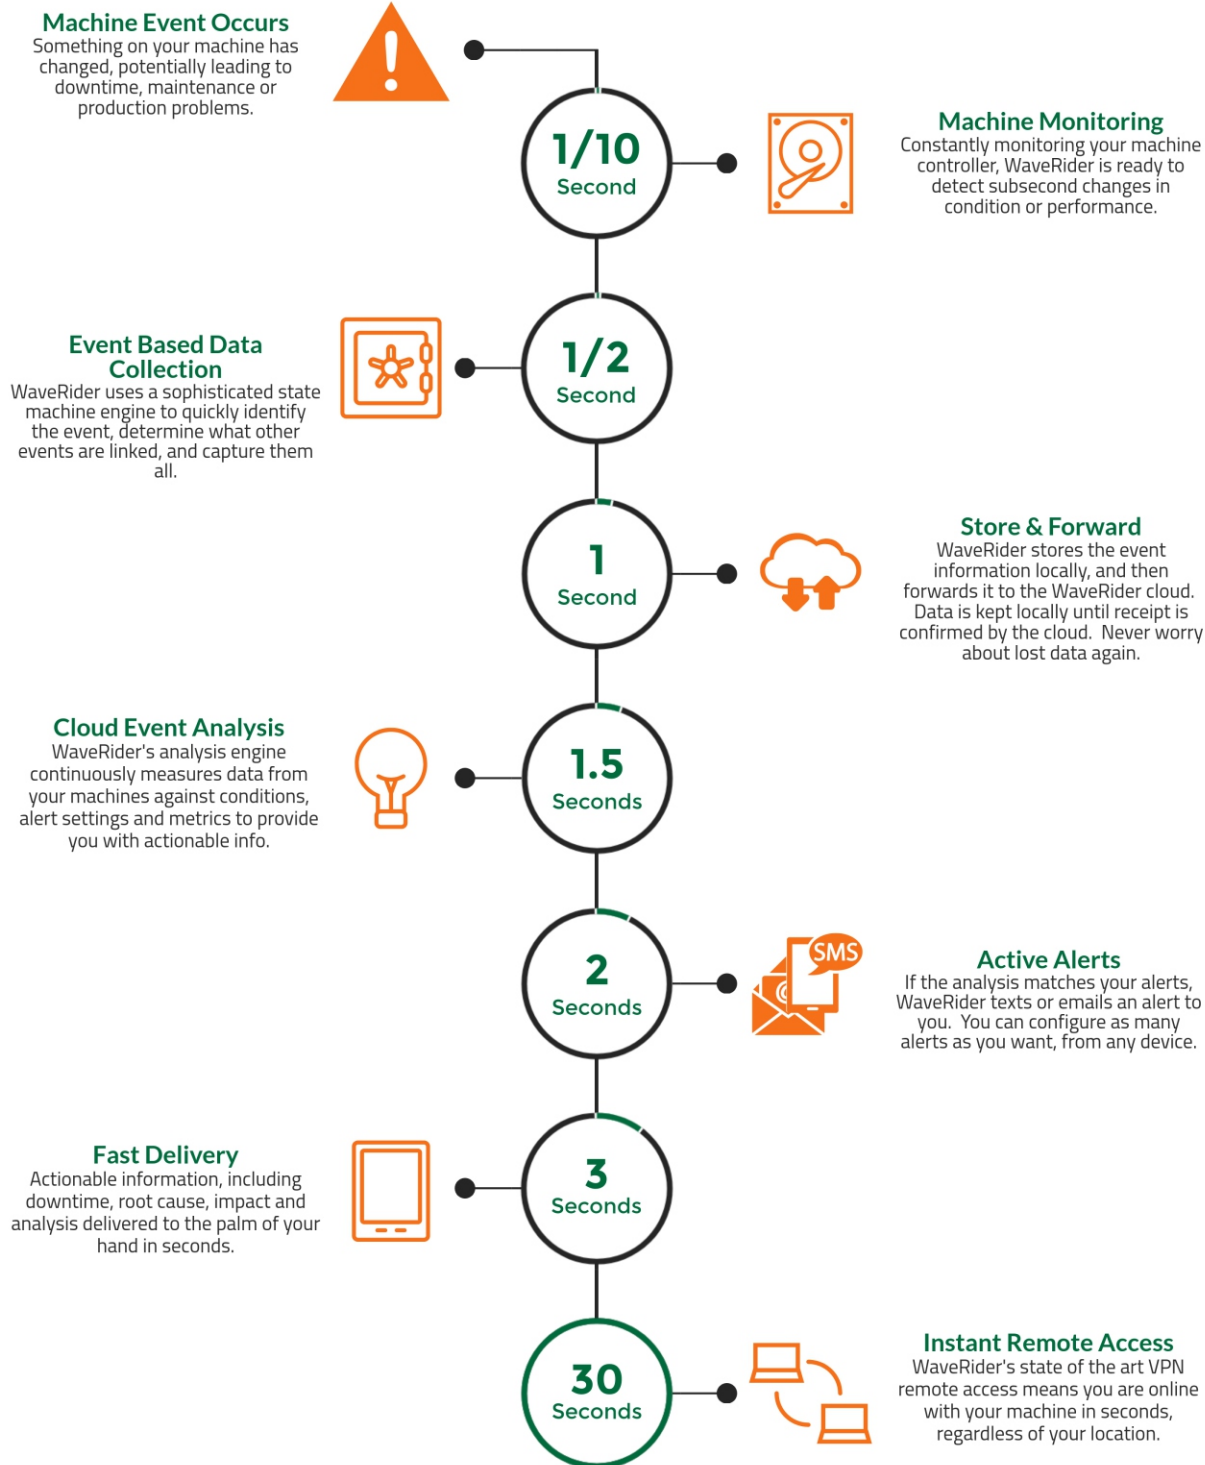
Machine Event Occurs
Something on your machine has changed, potentially leading to downtime, maintenance or production problems.

1/10
Second

Machine Monitoring
Constantly monitoring your machine controller, WaveRider is ready to detect subsecond changes in condition or performance.

Event Based Data Collection
WaveRider uses a sophisticated state machine engine to quickly identify the event, determine what other events are linked, and capture them all.

1/2
Second

1
Second

Store & Forward
WaveRider stores the event information locally, and then forwards it to the WaveRider cloud. Data is kept locally until receipt is confirmed by the cloud. Never worry about lost data again.

Cloud Event Analysis
WaveRider's analysis engine continuously measures data from your machines against conditions, alert settings and metrics to provide you with actionable info.

1.5
Seconds

2
Seconds

SMS

Active Alerts
If the analysis matches your alerts, WaveRider texts or emails an alert to you. You can configure as many alerts as you want, from any device.

Fast Delivery
Actionable information, including downtime, root cause, impact and analysis delivered to the palm of your hand in seconds.

3
Seconds

30
Seconds

Instant Remote Access
WaveRider's state of the art VPN remote access means you are online with your machine in seconds, regardless of your location.